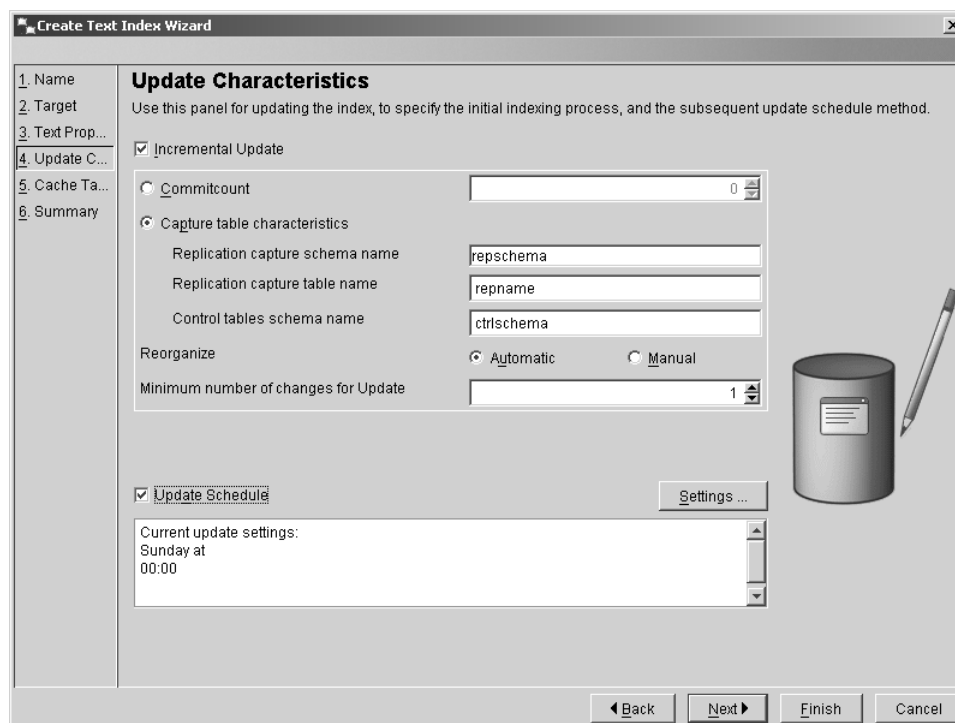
Create Text Index Wizard

1. Name
2. Target
3. Text Prop...
4. Update C...
5. Cache Ta...
6. Summary

Update Characteristics

Use this panel for updating the index, to specify the initial indexing process, and the subsequent update schedule method.

☑ Incremental Update

○ Commitcount 0

◉ Capture table characteristics

Replication capture schema name repschema

Replication capture table name repname

Control tables schema name ctrlschema

Reorganize ◉ Automatic ○ Manual

Minimum number of changes for Update 1

☑ Update Schedule

Settings ...

Current update settings:
Sunday at
00:00

◀ Back Next ▶ Finish Cancel